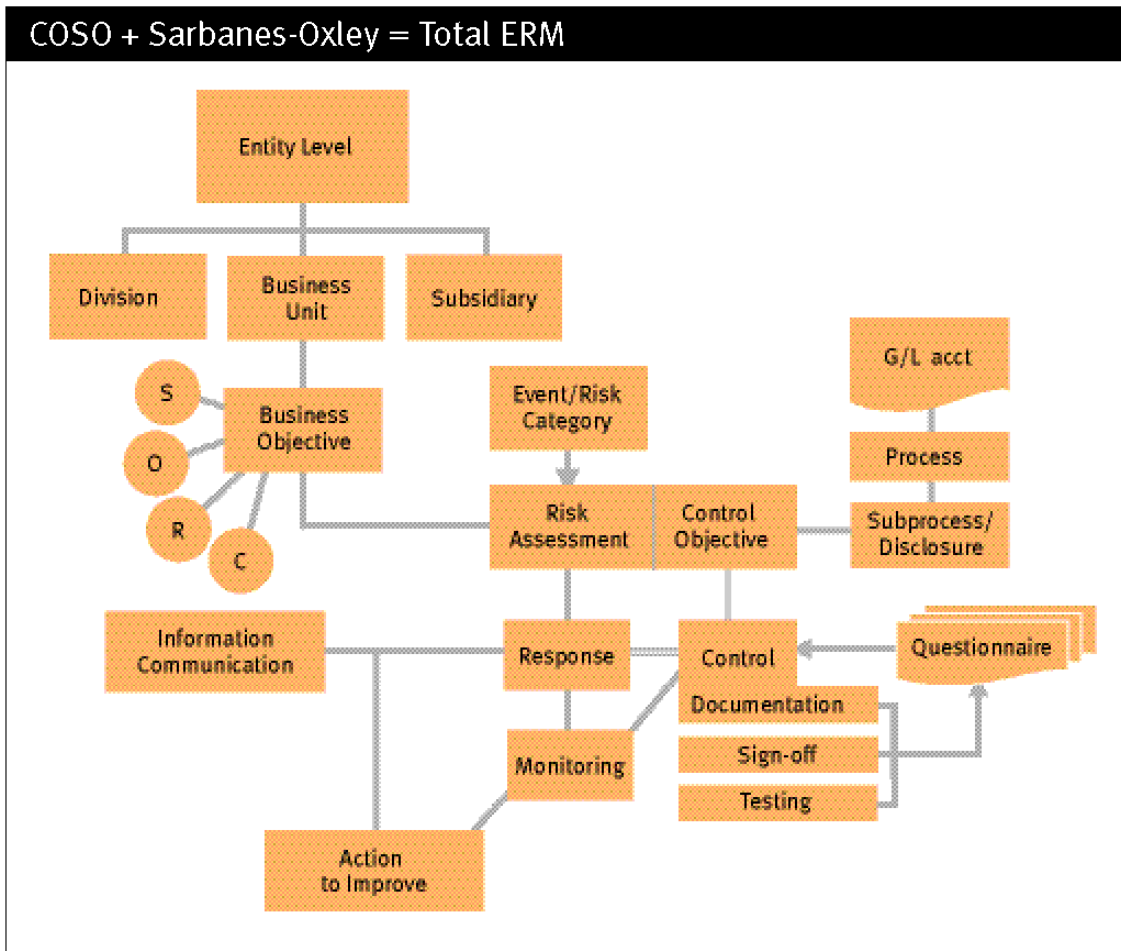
COSO + Sarbanes-Oxley = Total ERM

Entity Level

Division

Business Unit

Subsidiary

S

O

R

C

Business Objective

Event/Risk Category

G/L acct

Process

Risk Assessment

Control Objective

Subprocess/ Disclosure

Information Communication

Response

Control

Questionnaire

Documentation

Sign-off

Testing

Monitoring

Action to Improve